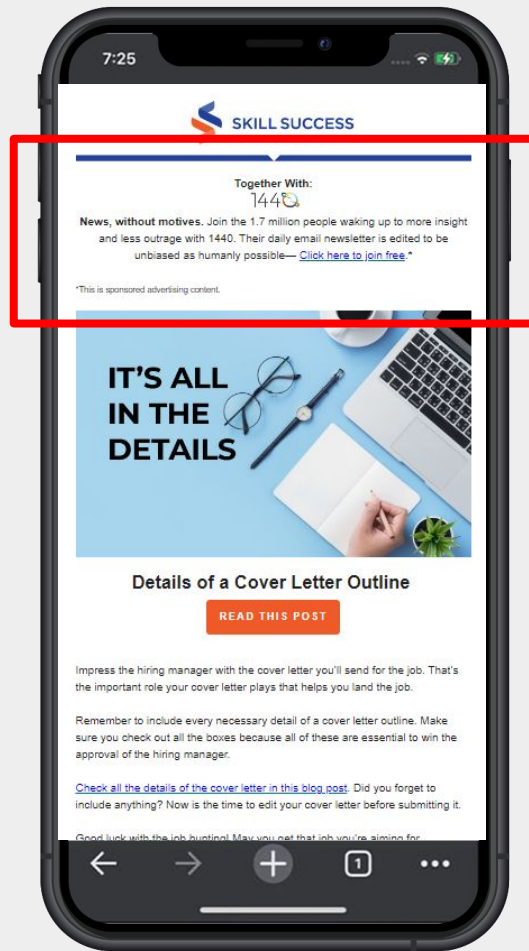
7:25

SKILL SUCCESS

Together With:
1440

News, without motives. Join the 1.7 million people waking up to more insight and less outrage with 1440. Their daily email newsletter is edited to be unbiased as humanly possible— Click here to join free.*

*This is sponsored advertising content.

IT'S ALL IN THE DETAILS

Details of a Cover Letter Outline

READ THIS POST

Impress the hiring manager with the cover letter you'll send for the job. That's the important role your cover letter plays that helps you land the job.

Remember to include every necessary detail of a cover letter outline. Make sure you check out all the boxes because all of these are essential to win the approval of the hiring manager.

Check all the details of the cover letter in this blog post. Did you forget to include anything? Now is the time to edit your cover letter before submitting it.

Good luck with the job hunting! May you get that job you're aiming for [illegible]

1